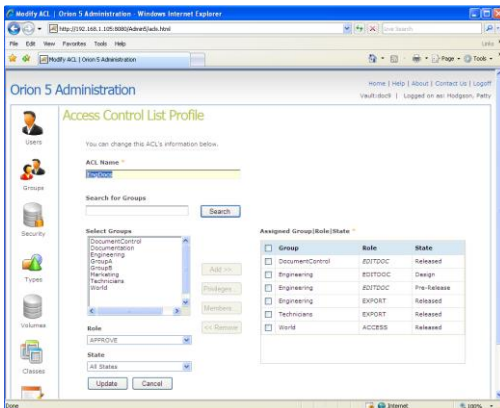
Modify ACL | Orion 5 Administration - Windows Internet Explorer

http://192.168.1.105:8080/Admin5/acls.html

Live Search

File Edit View Favorites Tools Help

Links

Modify ACL | Orion 5 Administration

Page Tools

Home | Help | About | Contact Us | Logoff

Orion 5 Administration

Vault:doc9 | Logged on as: Hodgson, Patty

Access Control List Profile

Users

Groups

Security

Types

Volumes

Classes

You can change this ACL's information below.

ACL Name *

EditDoc

Search for Groups

Search

Select Groups

DocumentControl
Documentation
Engineering
GroupA
GroupB
Marketing
Technicians
World

Add >>

Privileges

Members

<< Remove

Role

APPROVE

State

All States

Update Cancel

Assigned Group|Role|State *

| | Group | Role | State |
|---|---|---|---|
| | DocumentControl | EDITDOC | Released |
| | Engineering | EDITDOC | Design |
| | Engineering | EDITDOC | Pre-Release |
| | Engineering | EXPORT | Released |
| | Technicians | EXPORT | Released |
| | World | ACCESS | Released |

Done

Internet

100%